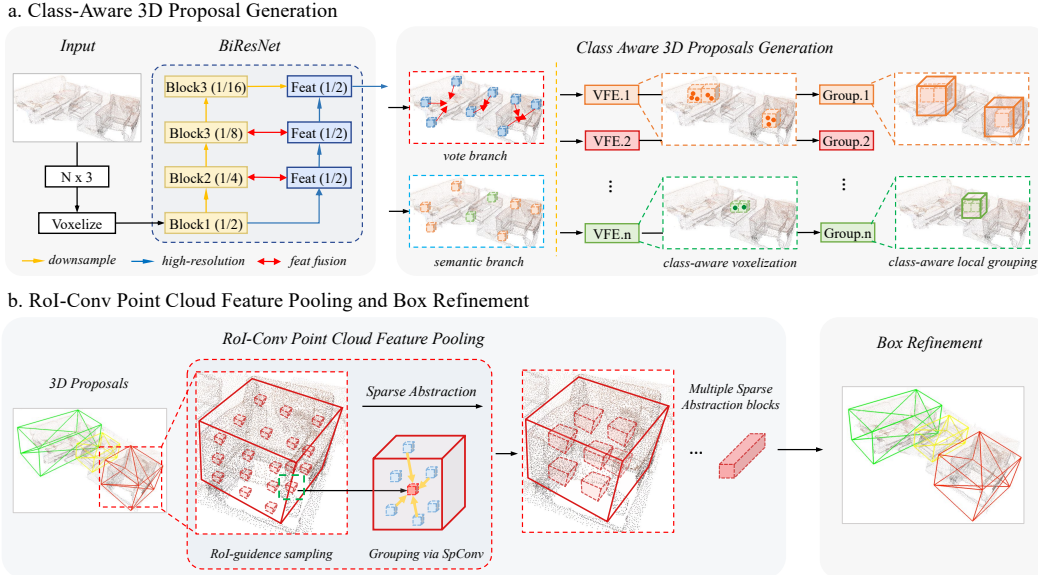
a. Class-Aware 3D Proposal Generation

Input

BiResNet

Block3 (1/16)
Feat (1/2)
Block3 (1/8)
Feat (1/2)
Block2 (1/4)
Feat (1/2)
Block1 (1/2)

N x 3

Voxelize

downsample
high-resolution
feat fusion

Class Aware 3D Proposals Generation

vote branch

semantic branch

VFE.1
VFE.2
⋮
VFE.n

class-aware voxelization

Group.1
Group.2
⋮
Group.n

class-aware local grouping

b. RoI-Conv Point Cloud Feature Pooling and Box Refinement

RoI-Conv Point Cloud Feature Pooling

3D Proposals

Sparse Abstraction

RoI-guidence sampling

Grouping via SpConv

Multiple Sparse Abstraction blocks

...

Box Refinement